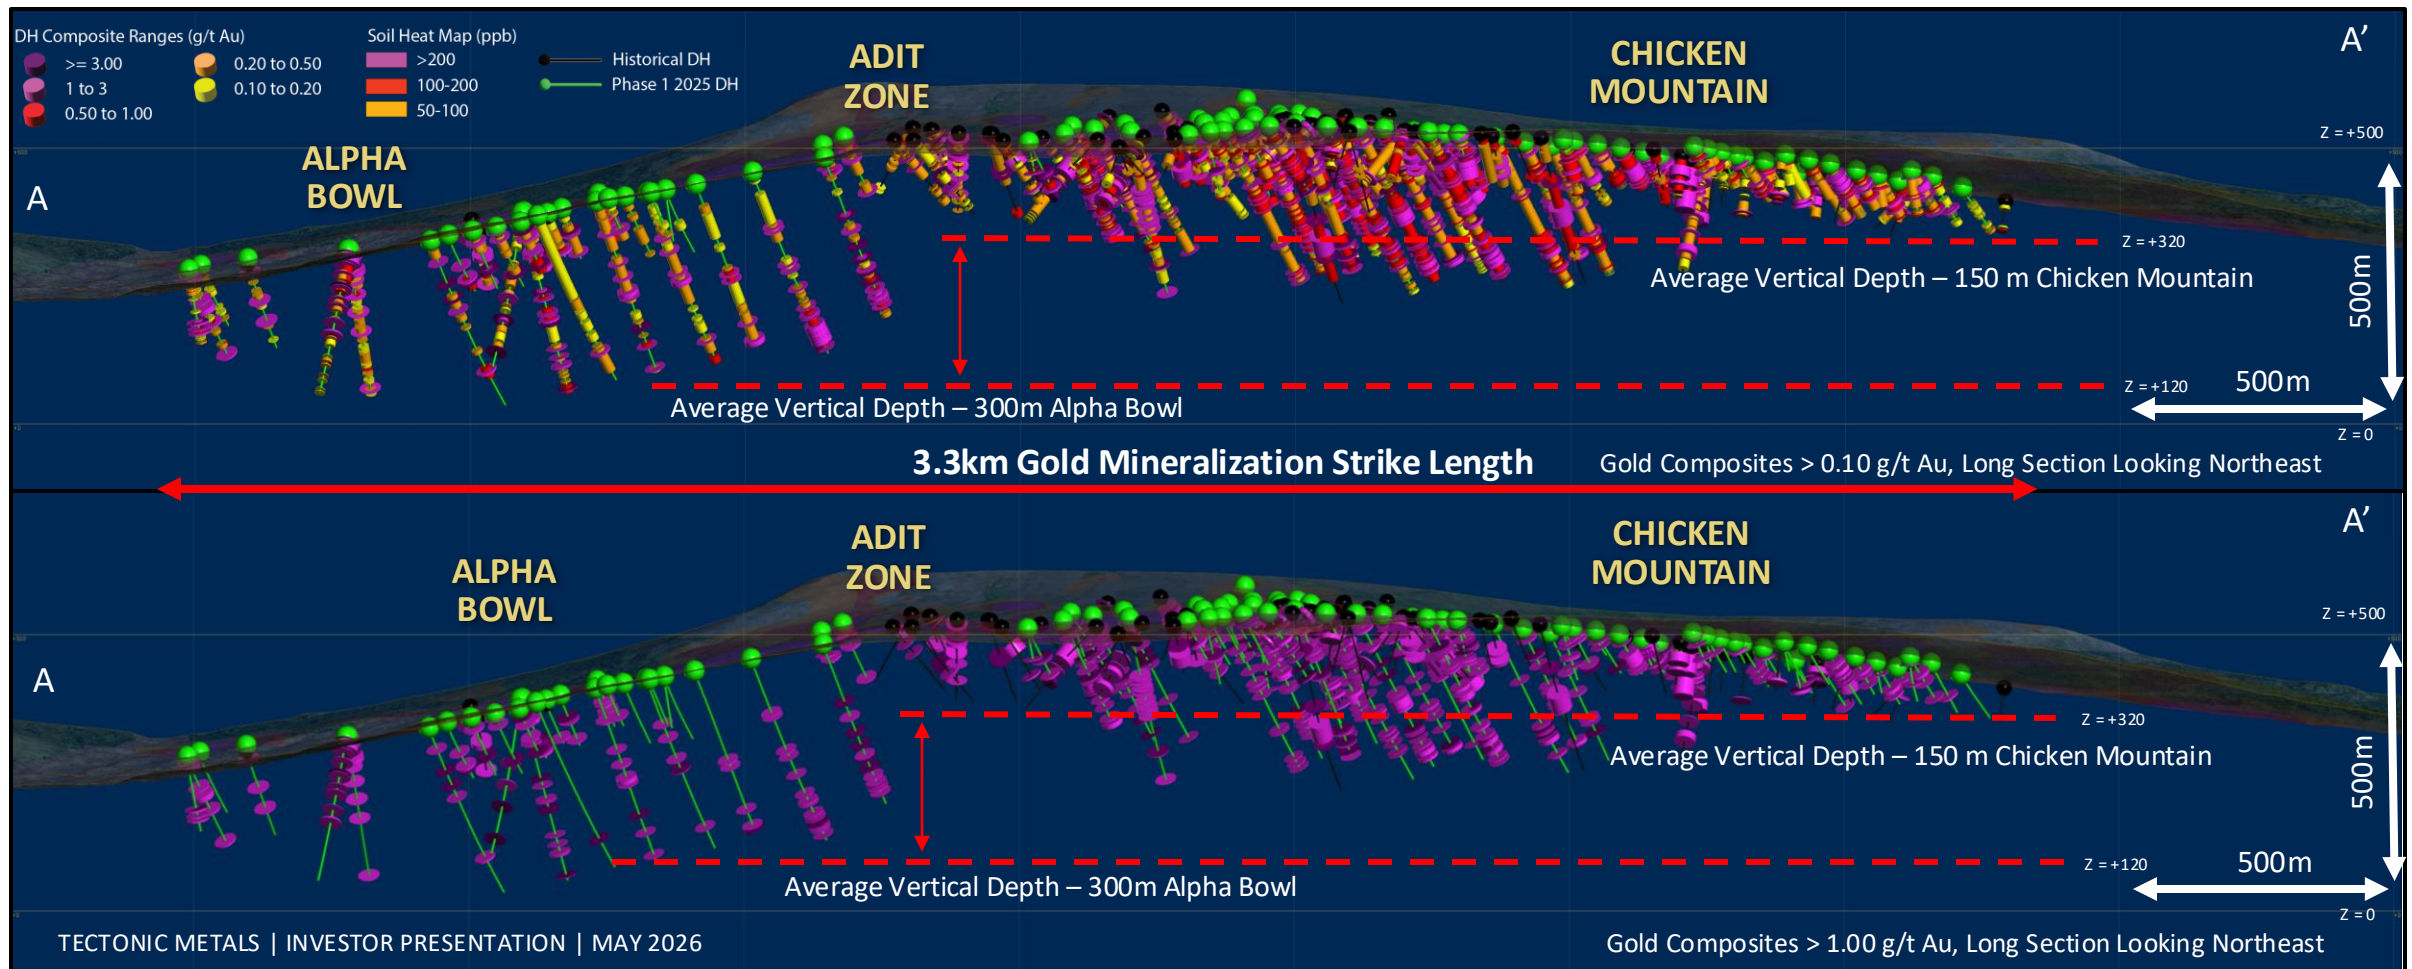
DH Composite Ranges (g/t Au)
>= 3.00
1 to 3
0.50 to 1.00
0.20 to 0.50
0.10 to 0.20

Soil Heat Map (ppb)
>200
100-200
50-100

Historical DH
Phase 1 2025 DH

ADIT ZONE

CHICKEN MOUNTAIN

A'

ALPHA BOWL

A

Z = +500

Z = +320

Average Vertical Depth – 150 m Chicken Mountain

500m

Z = +120

500m

Average Vertical Depth – 300m Alpha Bowl

Z = 0

3.3km Gold Mineralization Strike Length

Gold Composites > 0.10 g/t Au, Long Section Looking Northeast

ADIT ZONE

CHICKEN MOUNTAIN

A'

ALPHA BOWL

Z = +500

A

Z = +320

Average Vertical Depth – 150 m Chicken Mountain

500m

Z = +120

500m

Average Vertical Depth – 300m Alpha Bowl

Z = 0

TECTONIC METALS | INVESTOR PRESENTATION | MAY 2026

Gold Composites > 1.00 g/t Au, Long Section Looking Northeast